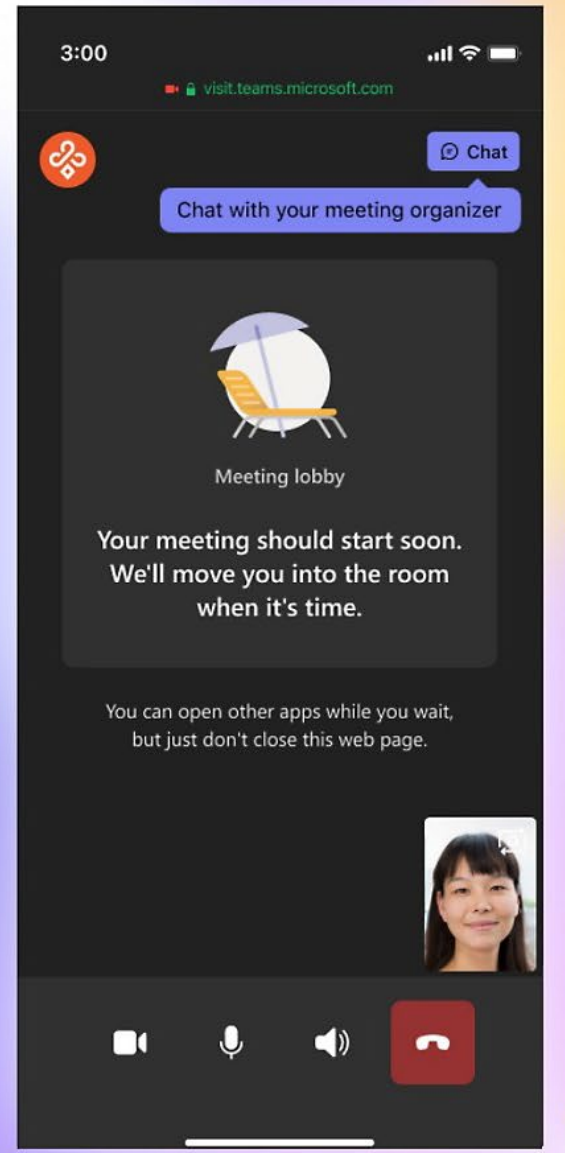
3:00

visit.teams.microsoft.com

Chat

Chat with your meeting organizer

Meeting lobby

Your meeting should start soon. We'll move you into the room when it's time.

You can open other apps while you wait, but just don't close this web page.